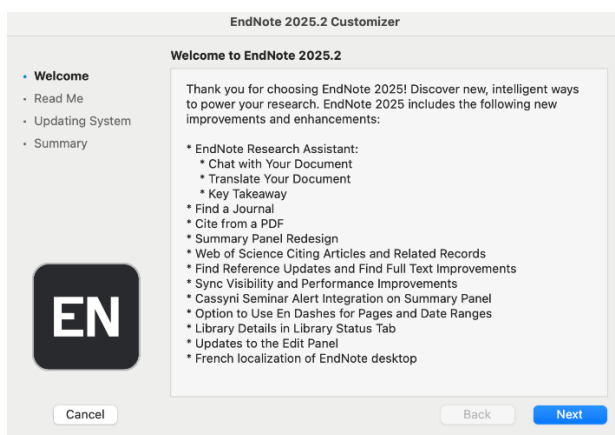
EndNote 2025.2 Customizer

• Welcome
• Read Me
• Updating System
• Summary

EN

Welcome to EndNote 2025.2

Thank you for choosing EndNote 2025! Discover new, intelligent ways to power your research. EndNote 2025 includes the following new improvements and enhancements:

* EndNote Research Assistant:
 * Chat with Your Document
 * Translate Your Document
 * Key Takeaway
* Find a Journal
* Cite from a PDF
* Summary Panel Redesign
* Web of Science Citing Articles and Related Records
* Find Reference Updates and Find Full Text Improvements
* Sync Visibility and Performance Improvements
* Cassyni Seminar Alert Integration on Summary Panel
* Option to Use En Dashes for Pages and Date Ranges
* Library Details in Library Status Tab
* Updates to the Edit Panel
* French localization of EndNote desktop

Cancel

Back

Next